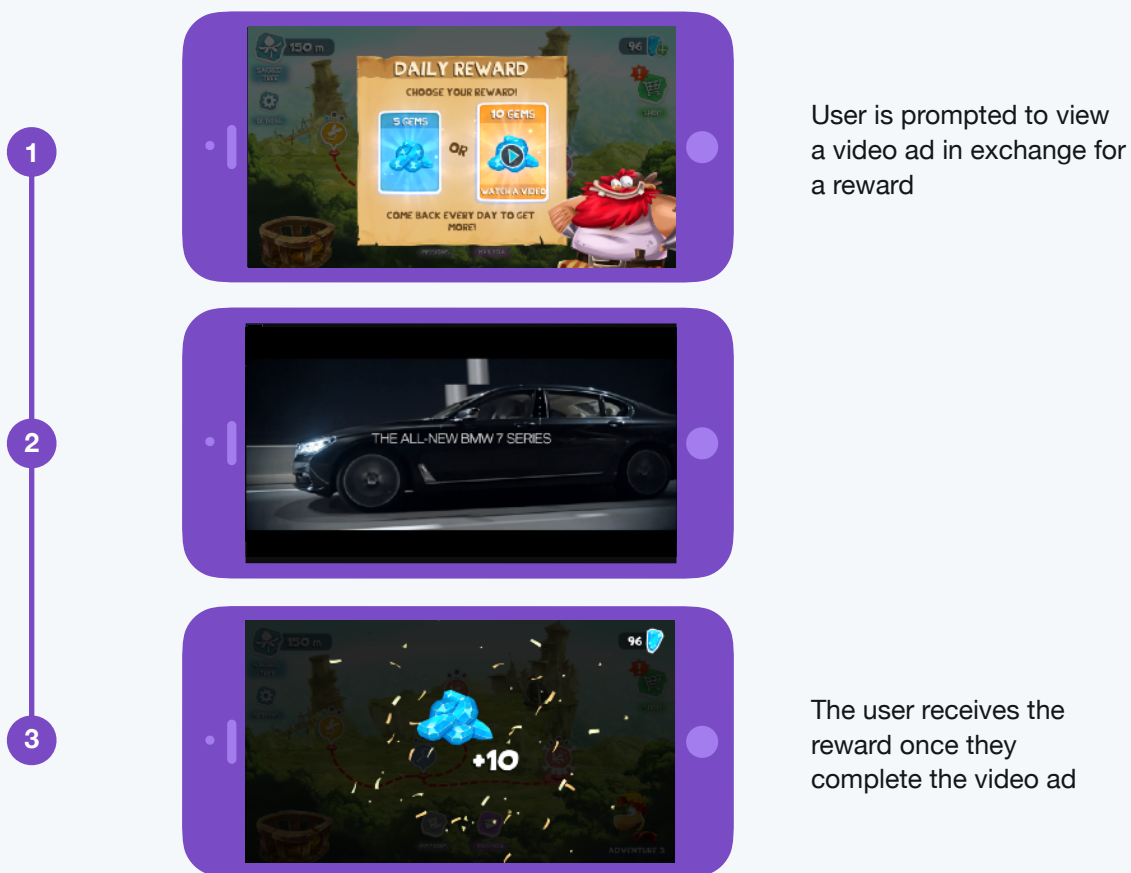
1

150 m

96

DAILY REWARD

CHOOSE YOUR REWARD!

5 GEMS

OR

10 GEMS

WATCH A VIDEO

COME BACK EVERY DAY TO GET MORE!

User is prompted to view a video ad in exchange for a reward

2

THE ALL-NEW BMW 7 SERIES

3

150 m

96

+10

The user receives the reward once they complete the video ad